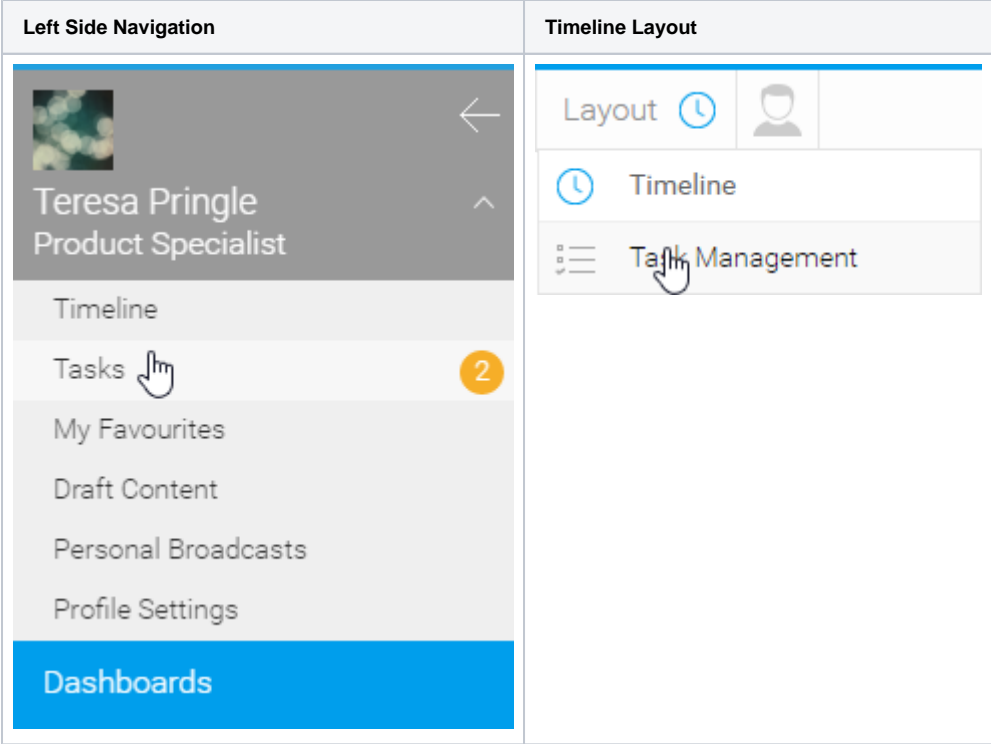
| Left Side Navigation | Timeline Layout |
|---|---|
| Teresa Pringle<br>Product Specialist<br>Timeline<br>Tasks 2<br>My Favourites<br>Draft Content<br>Personal Broadcasts<br>Profile Settings<br>Dashboards | Layout<br>Timeline<br>Task Management |